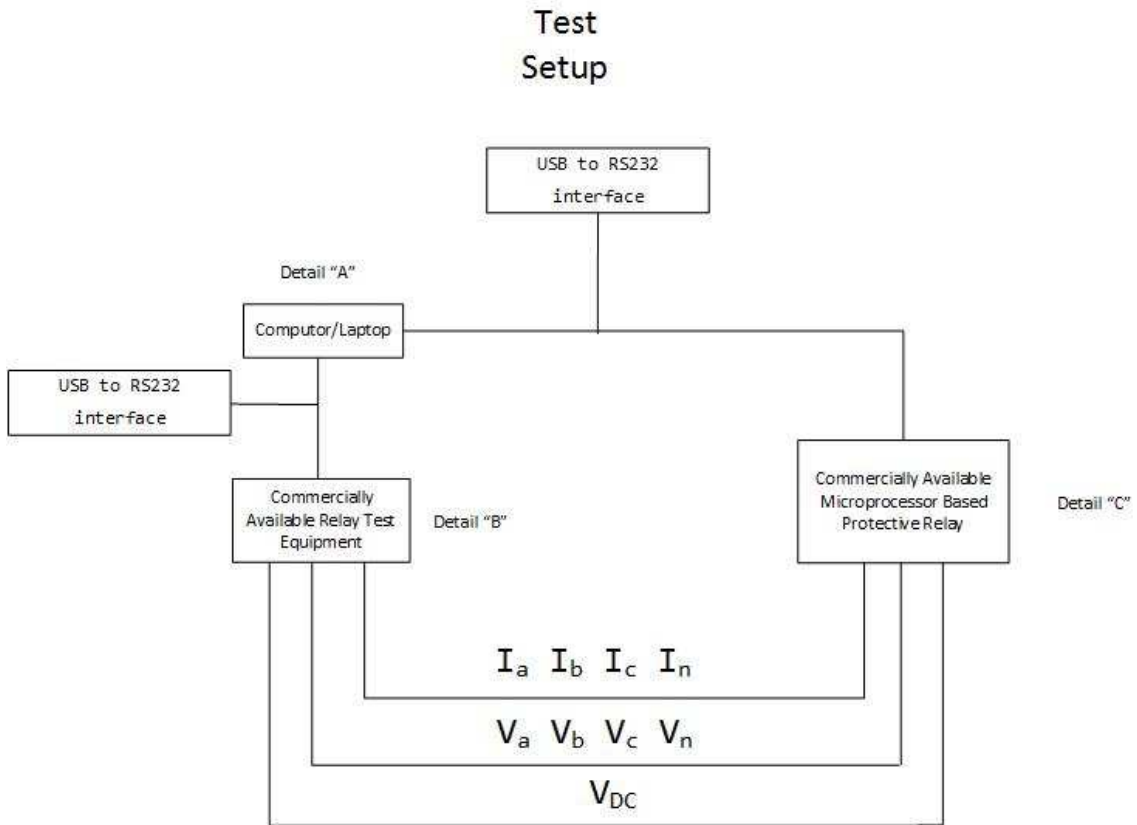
Test
Setup

USB to RS232
interface

Detail "A"

Computor/Laptop

USB to RS232
interface

Commercially
Available Relay Test
Equipment

Detail "B"

Commercially Available
Microprocessor Based
Protective Relay

Detail "C"

$I_a$ $I_b$ $I_c$ $I_n$

$V_a$ $V_b$ $V_c$ $V_n$

$V_{DC}$